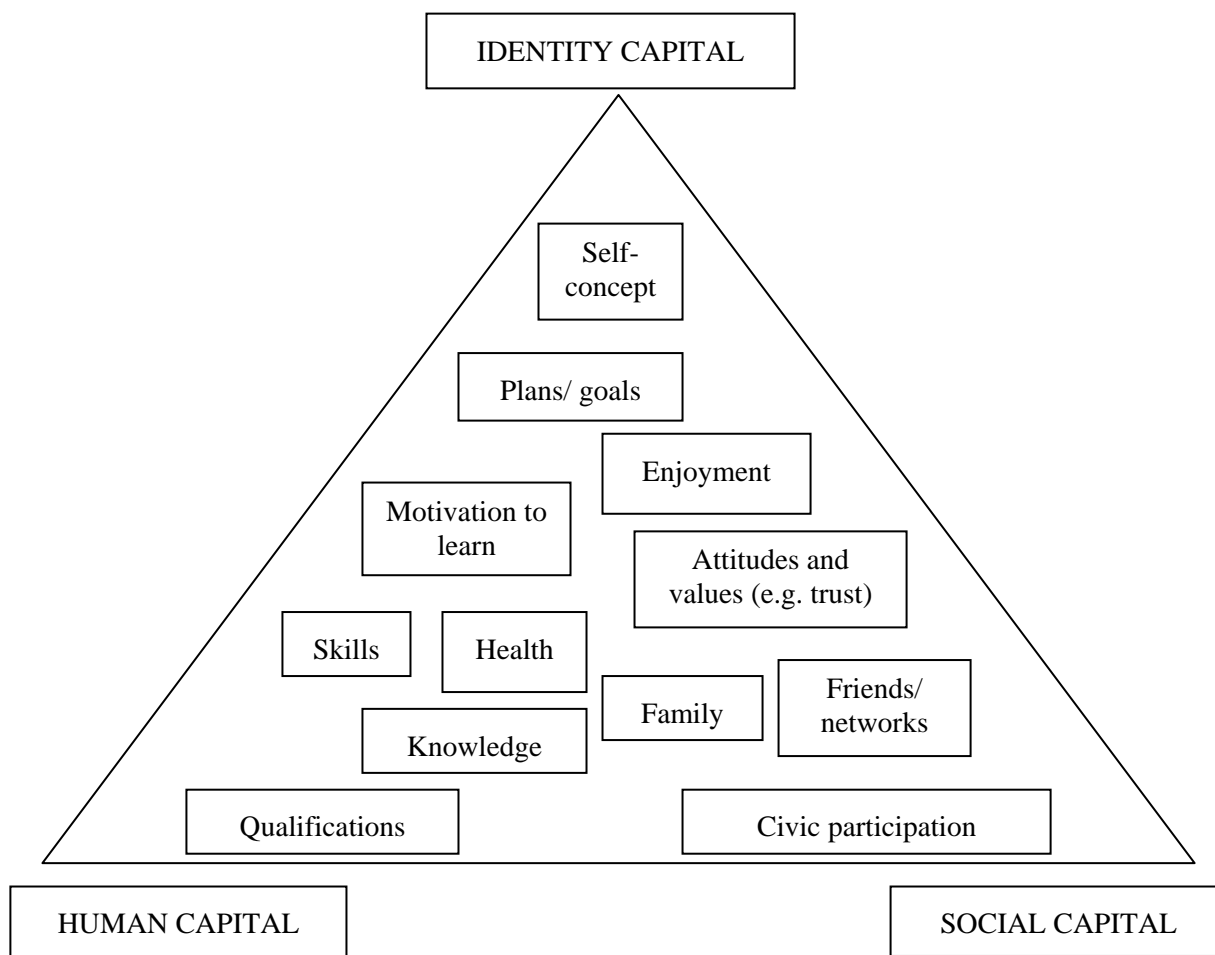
IDENTITY CAPITAL

Self-concept

Plans/ goals

Enjoyment

Motivation to learn

Attitudes and values (e.g. trust)

Skills

Health

Family

Friends/ networks

Knowledge

Qualifications

Civic participation

HUMAN CAPITAL

SOCIAL CAPITAL